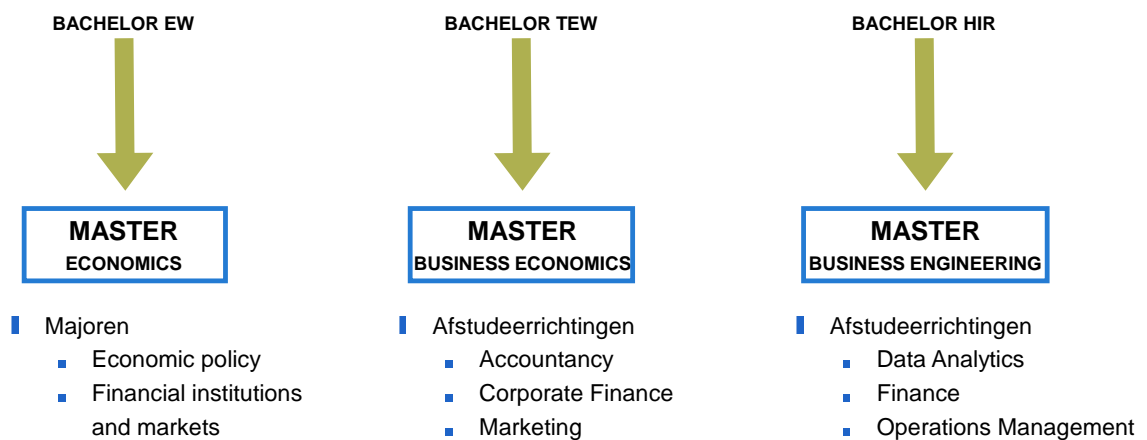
BACHELOR EW

MASTER
ECONOMICS

- Majoren
  - Economic policy
  - Financial institutions and markets

BACHELOR TEW

MASTER
BUSINESS ECONOMICS

- Afstudeerrichtingen
  - Accountancy
  - Corporate Finance
  - Marketing

BACHELOR HIR

MASTER
BUSINESS ENGINEERING

- Afstudeerrichtingen
  - Data Analytics
  - Finance
  - Operations Management